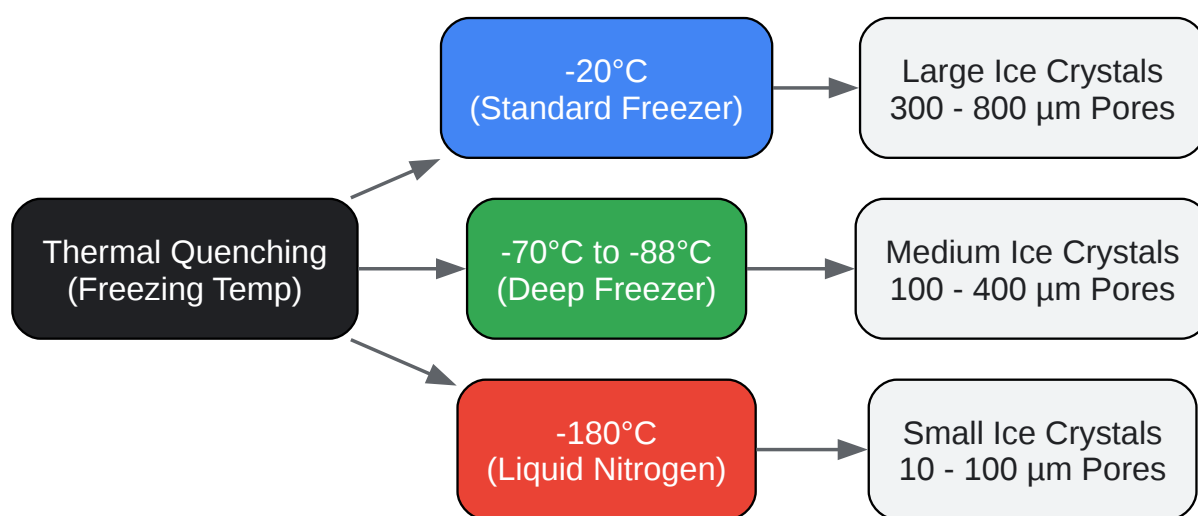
Thermal Quenching
(Freezing Temp)

-20°C
(Standard Freezer)

Large Ice Crystals
300 - 800 µm Pores

-70°C to -88°C
(Deep Freezer)

Medium Ice Crystals
100 - 400 µm Pores

-180°C
(Liquid Nitrogen)

Small Ice Crystals
10 - 100 µm Pores